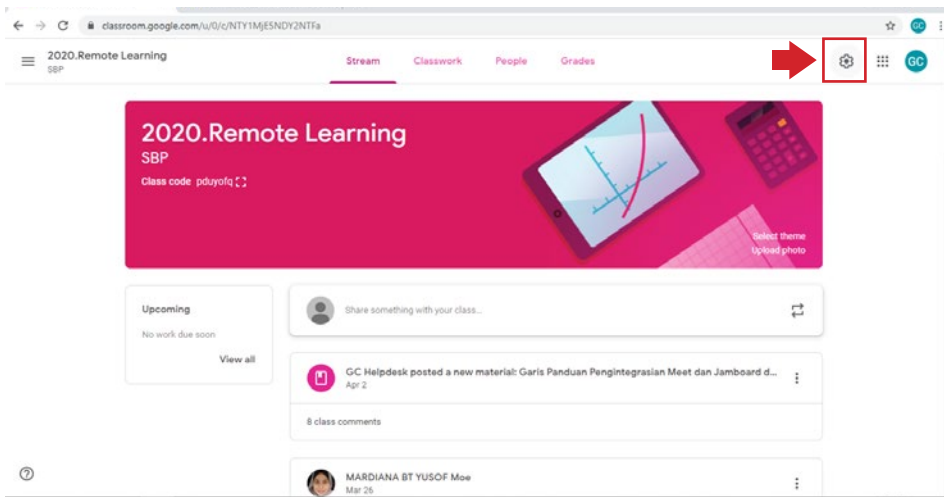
classroom.google.com/u/0/c/NTY1MjE5NDY2NTFa

GC

2020.Remote Learning
SBP

Stream Classwork People Grades

GC

2020.Remote Learning
SBP
Class code pduyofq

Select theme
Upload photo

Upcoming
No work due soon
View all

Share something with your class...

GC Helpdesk posted a new material: Garis Panduan Pengintegrasian Meet dan Jamboard d...
Apr 2

8 class comments

MARDIANA BT YUSOF Moe
Mar 26